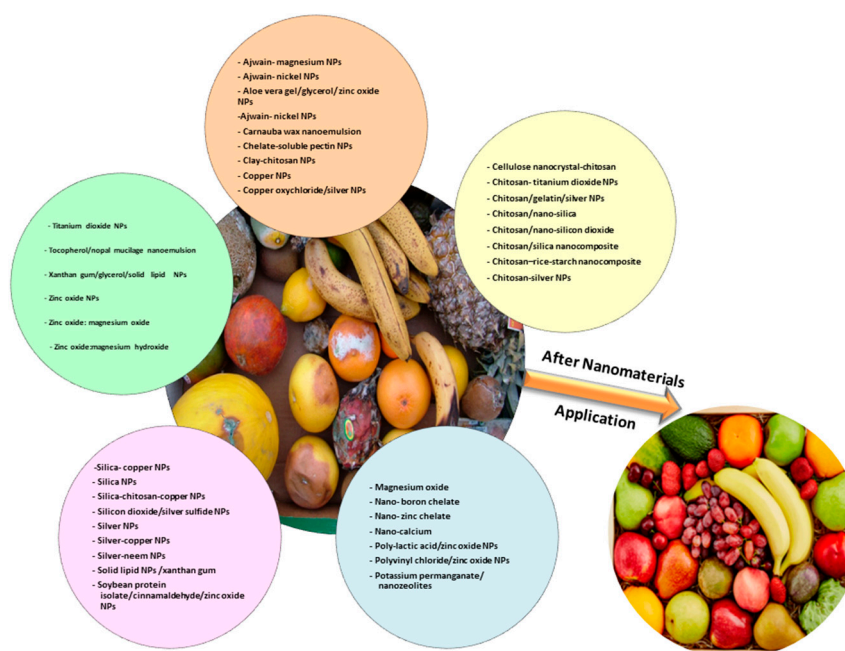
- Ajwain- magnesium NPs
- Ajwain- nickel NPs
- Aloe vera gel/glycerol/zinc oxide NPs
-Ajwain- nickel NPs
- Carnauba wax nanoemulsion
- Chelate-soluble pectin NPs
- Clay-chitosan NPs
- Copper NPs
- Copper oxychloride/silver NPs

- Cellulose nanocrystal-chitosan
- Chitosan- titanium dioxide NPs
- Chitosan/gelatin/silver NPs
- Chitosan/nano-silica
- Chitosan/nano-silicon dioxide
- Chitosan/silica nanocomposite
- Chitosan–rice-starch nanocomposite
- Chitosan-silver NPs

- Titanium dioxide NPs
- Tocopherol/nopal mucilage nanoemulsion
- Xanthan gum/glycerol/solid lipid NPs
- Zinc oxide NPs
- Zinc oxide: magnesium oxide
- Zinc oxide:magnesium hydroxide

After Nanomaterials
Application

-Silica- copper NPs
- Silica NPs
- Silica-chitosan-copper NPs
- Silicon dioxide/silver sulfide NPs
- Silver NPs
- Silver-copper NPs
- Silver-neem NPs
- Solid lipid NPs /xanthan gum
- Soybean protein isolate/cinnamaldehyde/zinc oxide NPs

- Magnesium oxide
- Nano- boron chelate
- Nano- zinc chelate
- Nano-calcium
- Poly-lactic acid/zinc oxide NPs
- Polyvinyl chloride/zinc oxide NPs
- Potassium permanganate/ nanozeolites